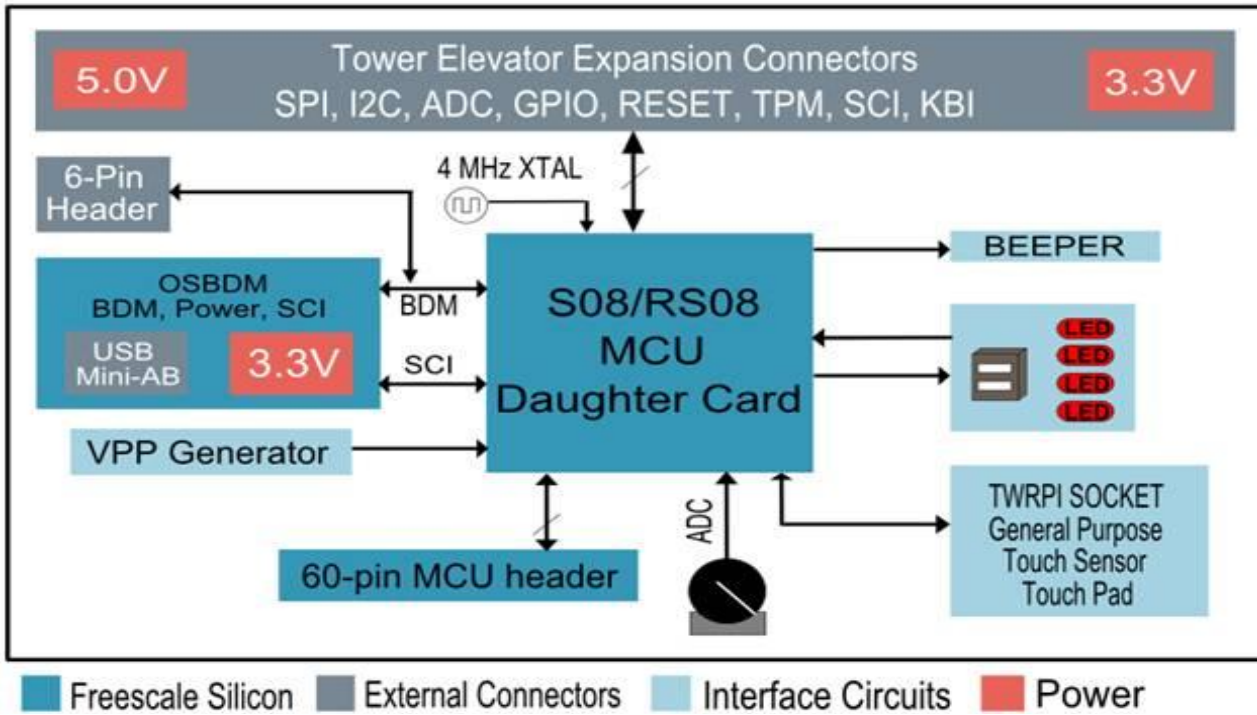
5.0V

Tower Elevator Expansion Connectors
SPI, I2C, ADC, GPIO, RESET, TPM, SCI, KBI

3.3V

6-Pin Header

4 MHz XTAL

OSBDM
BDM, Power, SCI

USB Mini-AB

3.3V

BDM

SCI

S08/RS08
MCU
Daughter Card

BEEPER

LED
LED
LED
LED

VPP Generator

ADC

TWRPI SOCKET
General Purpose
Touch Sensor
Touch Pad

60-pin MCU header

Freescale Silicon
External Connectors
Interface Circuits
Power